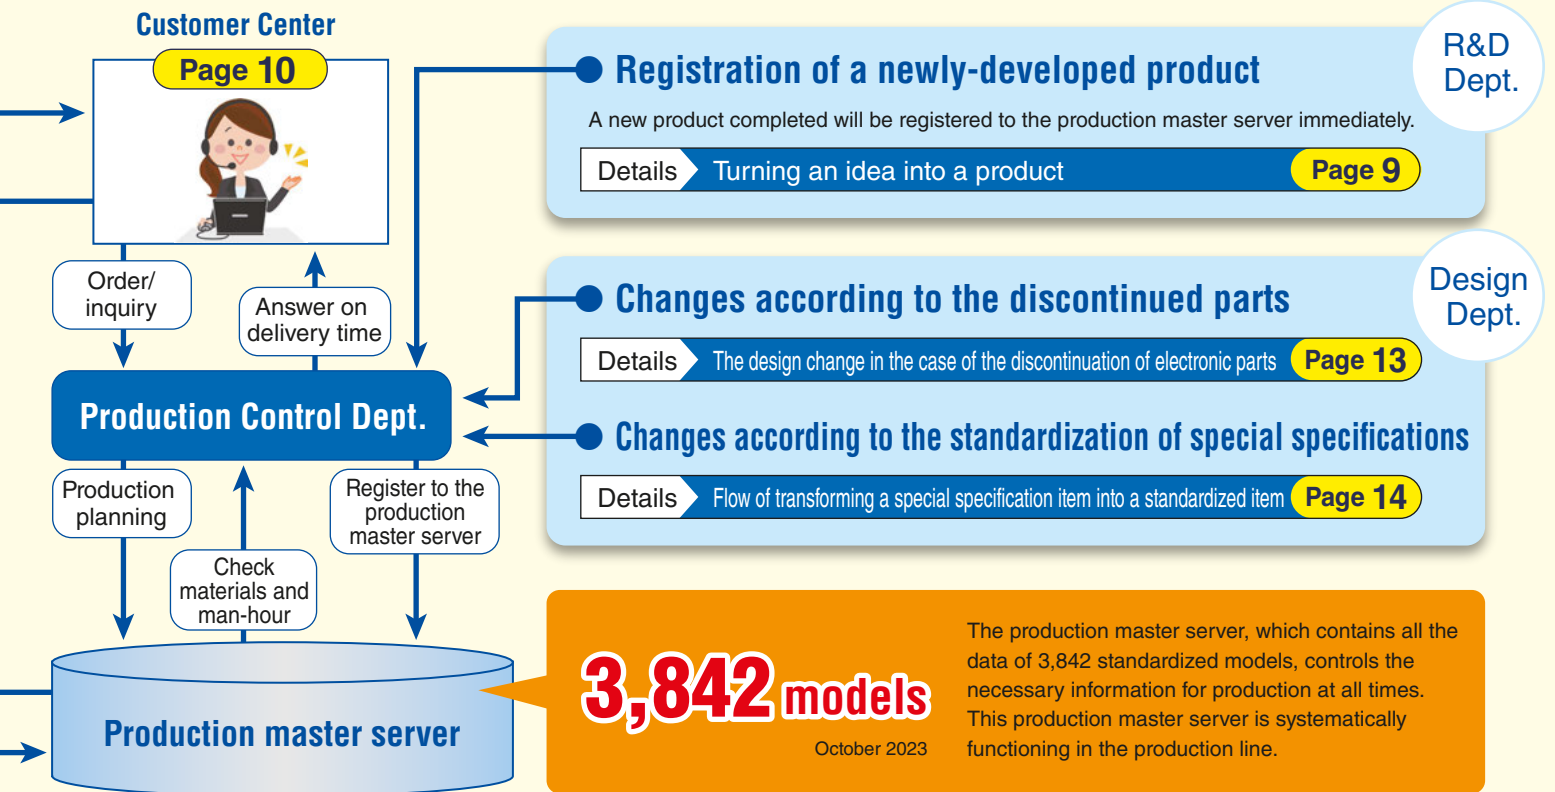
Customer Center

Page 10

Order/ inquiry

Answer on delivery time

Production Control Dept.

Production planning

Check materials and man-hour

Register to the production master server

Production master server

R&D Dept.

Registration of a newly-developed product

A new product completed will be registered to the production master server immediately.

Details Turning an idea into a product Page 9

Design Dept.

Changes according to the discontinued parts

Details The design change in the case of the discontinuation of electronic parts Page 13

Changes according to the standardization of special specifications

Details Flow of transforming a special specification item into a standardized item Page 14

3,842 models

October 2023

The production master server, which contains all the data of 3,842 standardized models, controls the necessary information for production at all times. This production master server is systematically functioning in the production line.